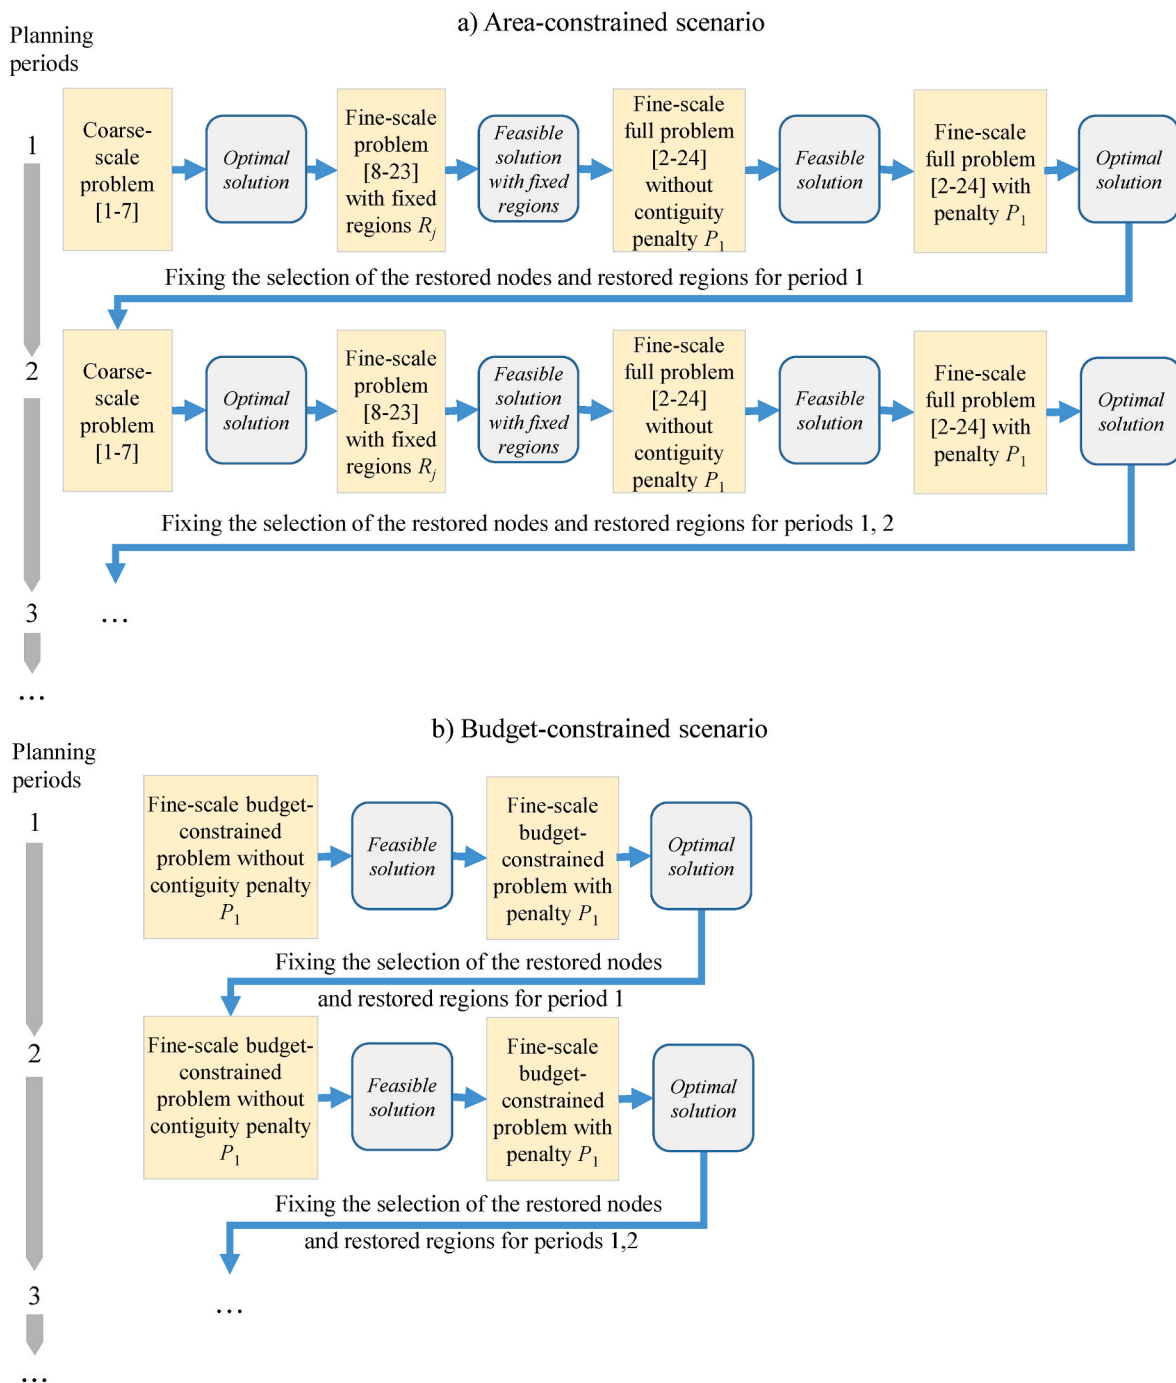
a) Area-constrained scenario

Planning periods

1

Coarse-scale problem [1-7]

Optimal solution

Fine-scale problem [8-23] with fixed regions $R_j$

Feasible solution with fixed regions

Fine-scale full problem [2-24] without contiguity penalty $P_1$

Feasible solution

Fine-scale full problem [2-24] with penalty $P_1$

Optimal solution

Fixing the selection of the restored nodes and restored regions for period 1

2

Coarse-scale problem [1-7]

Optimal solution

Fine-scale problem [8-23] with fixed regions $R_j$

Feasible solution with fixed regions

Fine-scale full problem [2-24] without contiguity penalty $P_1$

Feasible solution

Fine-scale full problem [2-24] with penalty $P_1$

Optimal solution

Fixing the selection of the restored nodes and restored regions for periods 1, 2

3

…

…

b) Budget-constrained scenario

Planning periods

1

Fine-scale budget-constrained problem without contiguity penalty $P_1$

Feasible solution

Fine-scale budget-constrained problem with penalty $P_1$

Optimal solution

Fixing the selection of the restored nodes and restored regions for period 1

2

Fine-scale budget-constrained problem without contiguity penalty $P_1$

Feasible solution

Fine-scale budget-constrained problem with penalty $P_1$

Optimal solution

Fixing the selection of the restored nodes and restored regions for periods 1,2

3

…

…